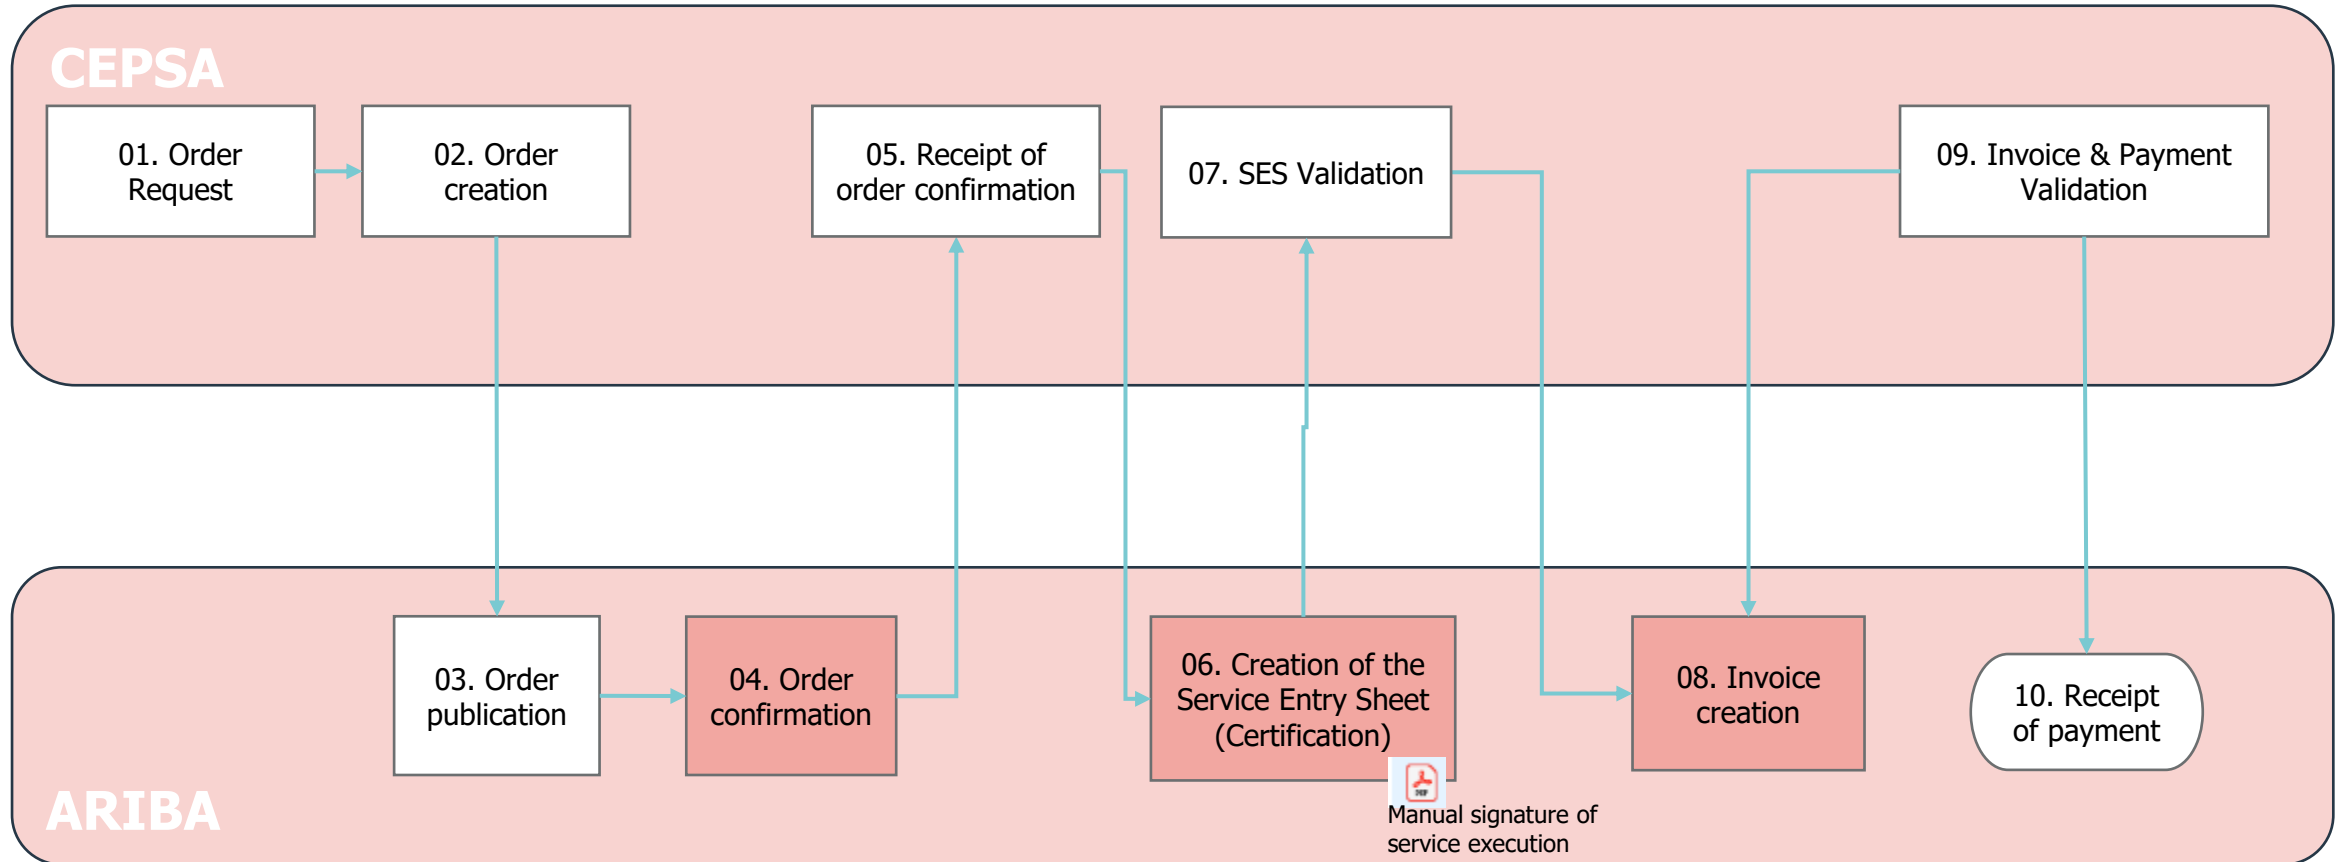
CEPSA

01. Order Request

02. Order creation

05. Receipt of order confirmation

07. SES Validation

09. Invoice & Payment Validation

03. Order publication

04. Order confirmation

06. Creation of the Service Entry Sheet (Certification)

Manual signature of service execution

08. Invoice creation

10. Receipt of payment

ARIBA